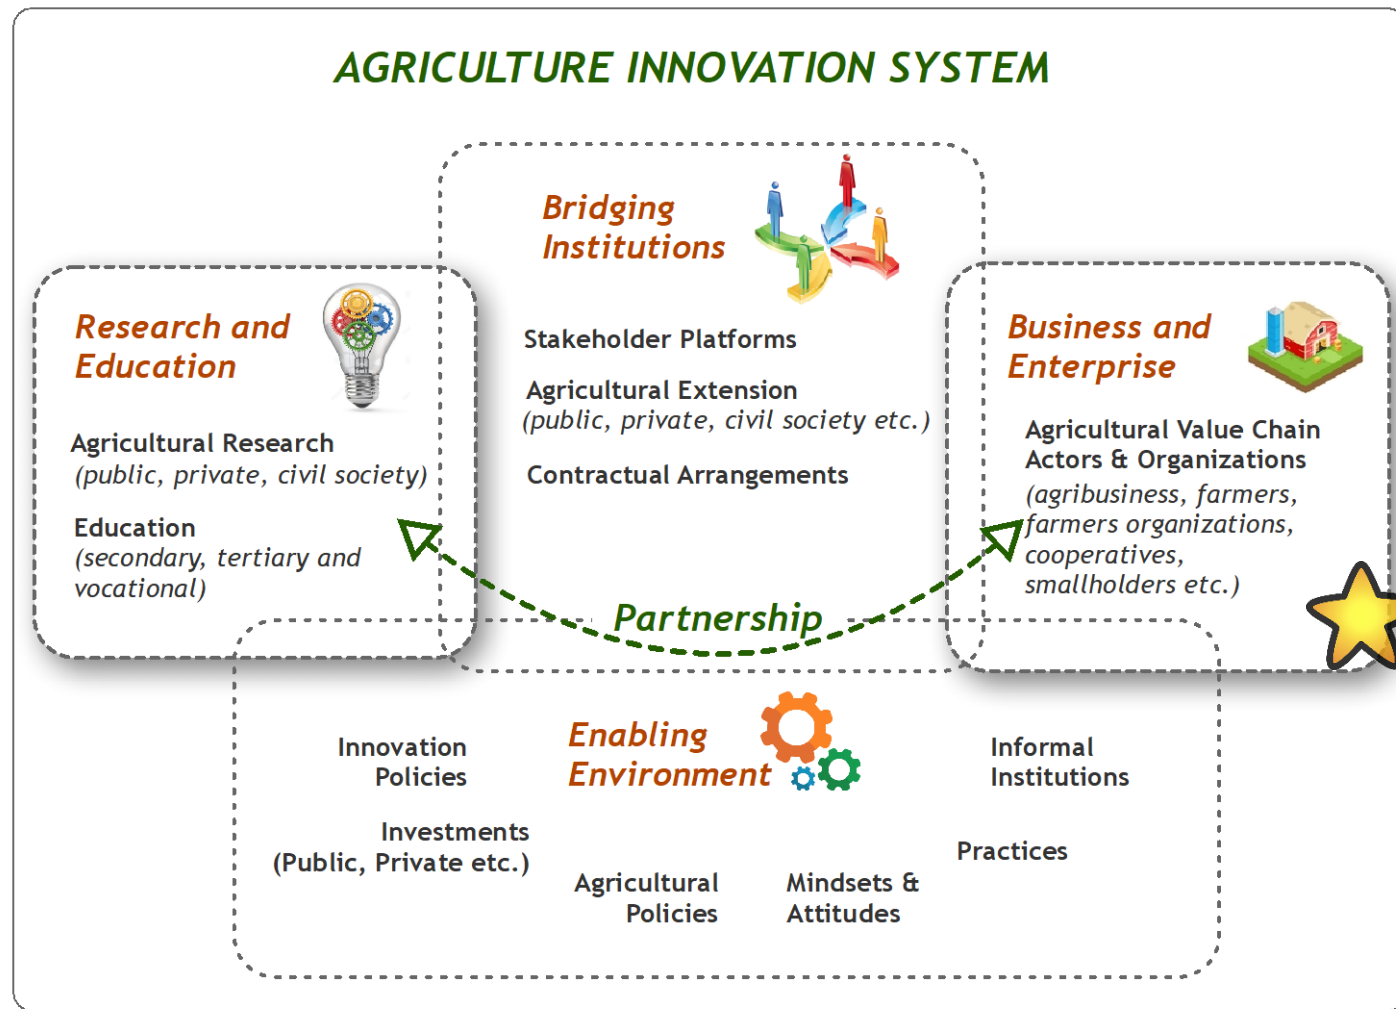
AGRICULTURE INNOVATION SYSTEM

Bridging Institutions

Stakeholder Platforms

Agricultural Extension
(public, private, civil society etc.)

Contractual Arrangements

Research and Education

Agricultural Research
(public, private, civil society)

Education
(secondary, tertiary and vocational)

Business and Enterprise

Agricultural Value Chain Actors & Organizations
(agribusiness, farmers, farmers organizations, cooperatives, smallholders etc.)

Partnership

Enabling Environment

Innovation Policies

Investments
(Public, Private etc.)

Agricultural Policies

Mindsets & Attitudes

Informal Institutions

Practices